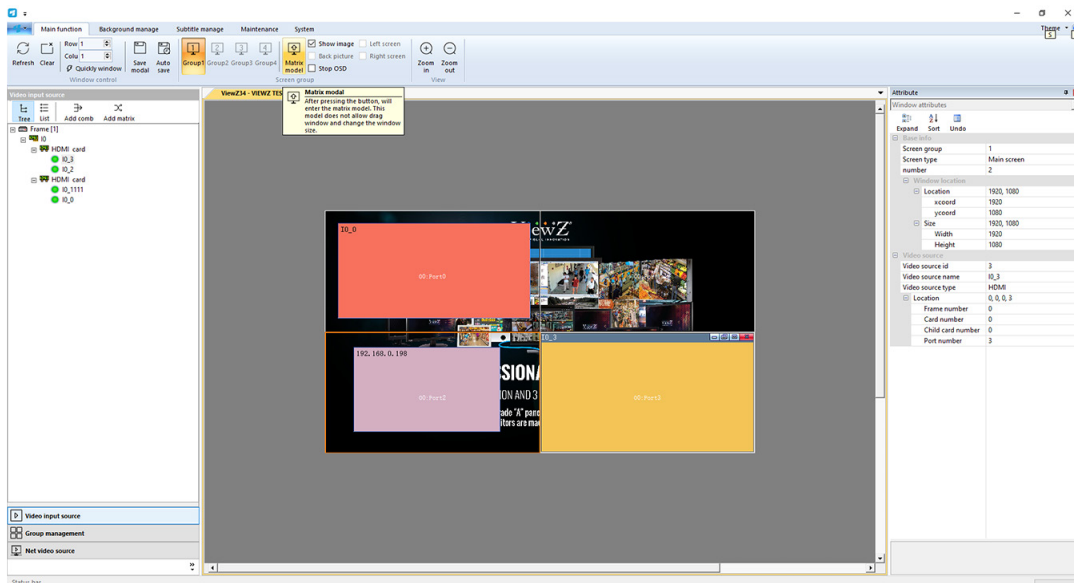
Main function Background manage Subtitle manage Maintenance System

Theme

Refresh Clear Row 1 Colu 1 Quickly window Save modal Auto save Group1 Group2 Group3 Group4 Matrix model Show image Back picture Stop OSD Left screen Right screen Zoom in Zoom out

Window control Screen group View

Video input source

Tree List Add comb Add matrix

Frame [1]
I0
HDMI card
I0_3
I0_2
HDMI card
I0_1111
I0_0

ViewZ34 - VIEWZ TES

Matrix modal
After pressing the button, will enter the matrix model. This model does not allow drag window and change the window size.

I0_0
00:Port0
192.168.0.198
00:Port2
I0_3
00:Port3

Video input source
Group management
Net video source

Attribute
Window attributes
Expand Sort Undo

| Base info | |
|---|---|
| Screen group | 1 |
| Screen type | Main screen |
| number | 2 |
| Window location | |
| Location | 1920, 1080 |
| xcoord | 1920 |
| ycoord | 1080 |
| Size | 1920, 1080 |
| Width | 1920 |
| Height | 1080 |
| Video source | |
| Video source id | 3 |
| Video source name | I0_3 |
| Video source type | HDMI |
| Location | 0, 0, 0, 3 |
| Frame number | 0 |
| Card number | 0 |
| Child card number | 0 |
| Port number | 3 |

Status bar